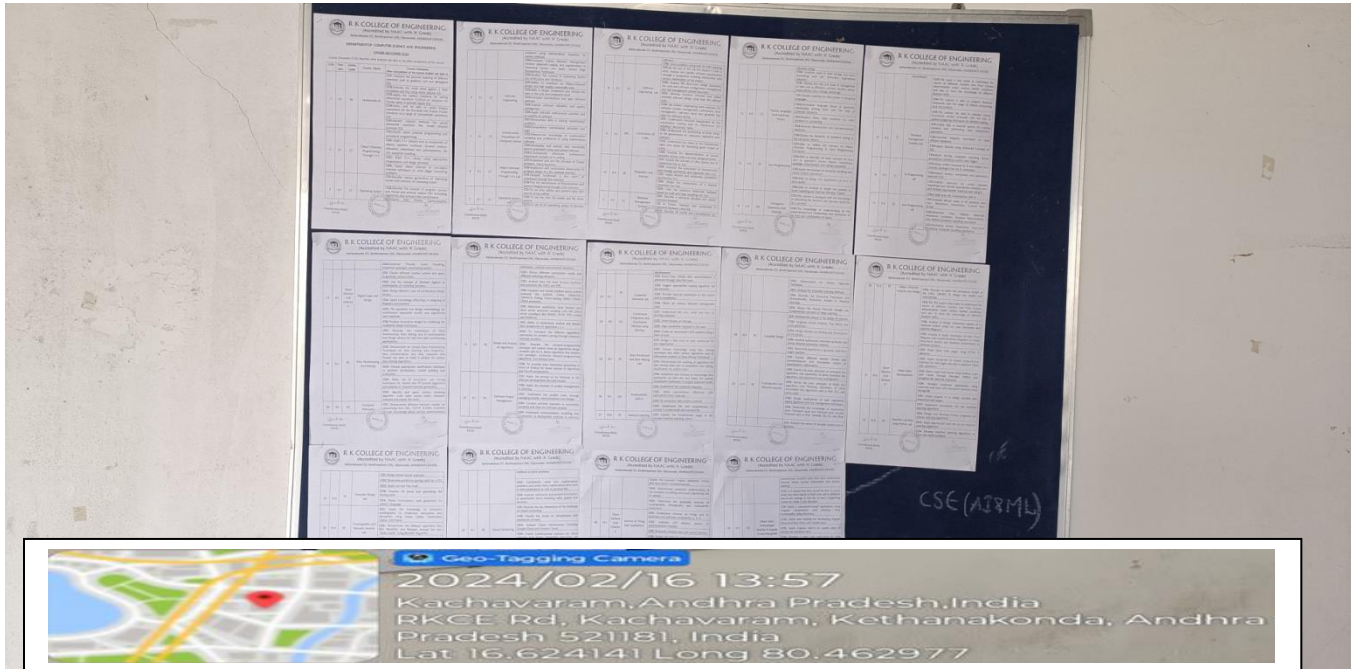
R K COLLEGE OF ENGINEERING
(Accredited by NAAC with 'A' Grade)

R K COLLEGE OF ENGINEERING

R K COLLEGE OF ENGINEERING

R K COLLEGE OF ENGINEERING

R K COLLEGE OF ENGINEERING

R K COLLEGE OF ENGINEERING

R K COLLEGE OF ENGINEERING

R K COLLEGE OF ENGINEERING

R K COLLEGE OF ENGINEERING

R K COLLEGE OF ENGINEERING

R K COLLEGE OF ENGINEERING

R K COLLEGE OF ENGINEERING

R K COLLEGE OF ENGINEERING

R K COLLEGE OF ENGINEERING

CSE (AI&ML)

Geo-Tagging Camera
2024/02/16 13:57
Kachavaram,Andhra Pradesh,India
RKCE Rd, Kachavaram, Kethanakonda, Andhra Pradesh 521181, India
Lat 16.624141 Long 80.462977